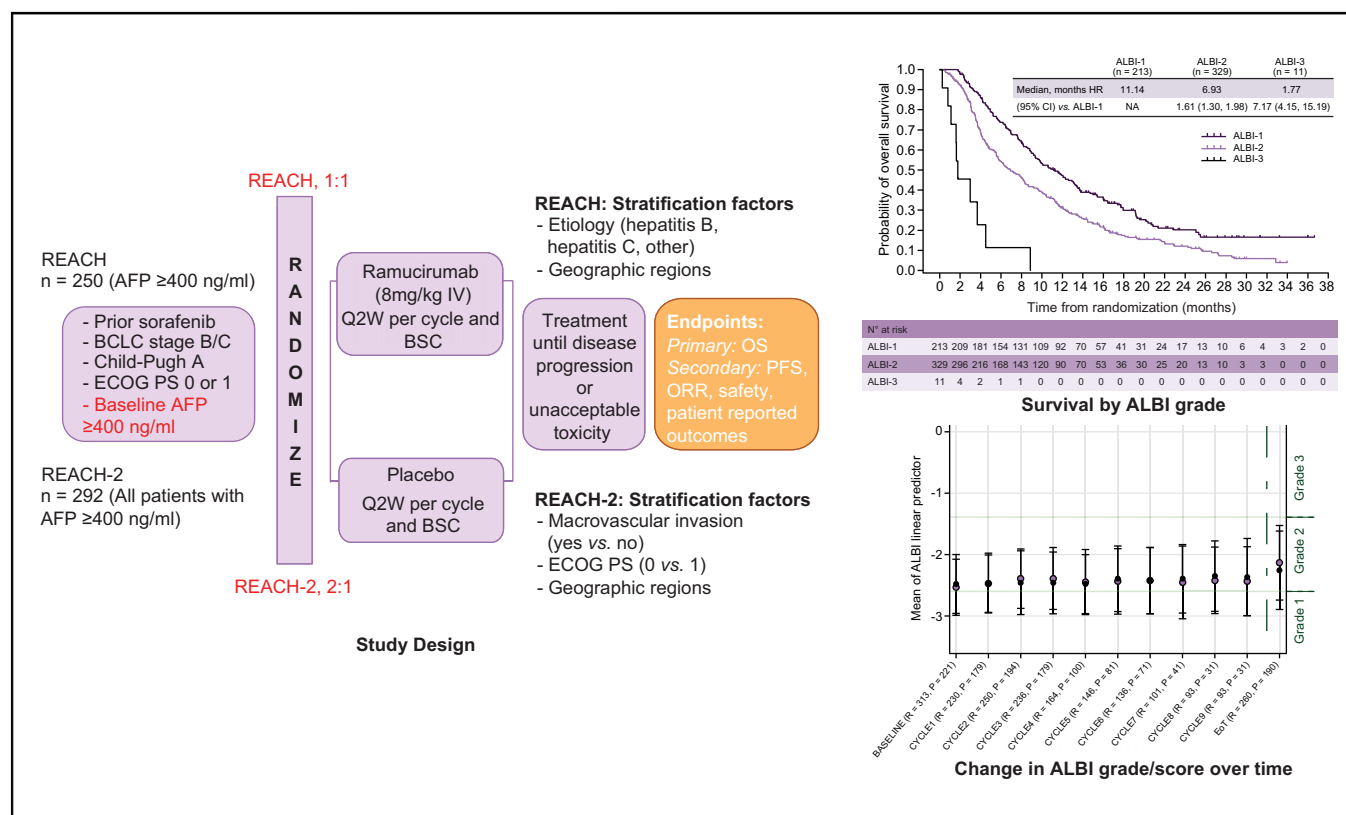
REACH, 1:1

REACH
n = 250 (AFP ≥400 ng/ml)

- Prior sorafenib
- BCLC stage B/C
- Child-Pugh A
- ECOG PS 0 or 1
- Baseline AFP ≥400 ng/ml

REACH-2
n = 292 (All patients with AFP ≥400 ng/ml)

R A N D O M I Z E

REACH-2, 2:1

Ramucirumab (8mg/kg IV) Q2W per cycle and BSC

Placebo Q2W per cycle and BSC

Treatment until disease progression or unacceptable toxicity

Endpoints:
Primary: OS
Secondary: PFS, ORR, safety, patient reported outcomes

REACH: Stratification factors
- Etiology (hepatitis B, hepatitis C, other)
- Geographic regions

REACH-2: Stratification factors
- Macrovascular invasion (yes vs. no)
- ECOG PS (0 vs. 1)
- Geographic regions

Study Design

| | ALBI-1 (n = 213) | ALBI-2 (n = 329) | ALBI-3 (n = 11) |
|---|---|---|---|
| Median, months HR | 11.14 | 6.93 | 1.77 |
| (95% CI) vs. ALBI-1 | NA | 1.61 (1.30, 1.98) | 7.17 (4.15, 15.19) |

ALBI-1
ALBI-2
ALBI-3

Probability of overall survival
1.0 0.9 0.8 0.7 0.6 0.5 0.4 0.3 0.2 0.1 0.0
0 2 4 6 8 10 12 14 16 18 20 22 24 26 28 30 32 34 36 38
Time from randomization (months)

| N° at risk | | | | | | | | | | | | | | | | | | | | |
|---|---|---|---|---|---|---|---|---|---|---|---|---|---|---|---|---|---|---|---|---|
| ALBI-1 | 213 | 209 | 181 | 154 | 131 | 109 | 92 | 70 | 57 | 41 | 31 | 24 | 17 | 13 | 10 | 6 | 4 | 3 | 2 | 0 |
| ALBI-2 | 329 | 296 | 216 | 168 | 143 | 120 | 90 | 70 | 53 | 36 | 30 | 25 | 20 | 13 | 10 | 3 | 3 | 0 | 0 | 0 |
| ALBI-3 | 11 | 4 | 2 | 1 | 1 | 0 | 0 | 0 | 0 | 0 | 0 | 0 | 0 | 0 | 0 | 0 | 0 | 0 | 0 | 0 |

Survival by ALBI grade

Mean of ALBI linear predictor
0 -1 -2 -3
Grade 3
Grade 2
Grade 1
BASELINE (R = 313, P = 221)
CYCLE1 (R = 230, P = 179)
CYCLE2 (R = 250, P = 194)
CYCLE3 (R = 236, P = 179)
CYCLE4 (R = 164, P = 100)
CYCLE5 (R = 148, P = 81)
CYCLE6 (R = 136, P = 71)
CYCLE7 (R = 101, P = 41)
CYCLE8 (R = 93, P = 31)
CYCLE9 (R = 93, P = 31)
EoT (R = 260, P = 190)

Change in ALBI grade/score over time